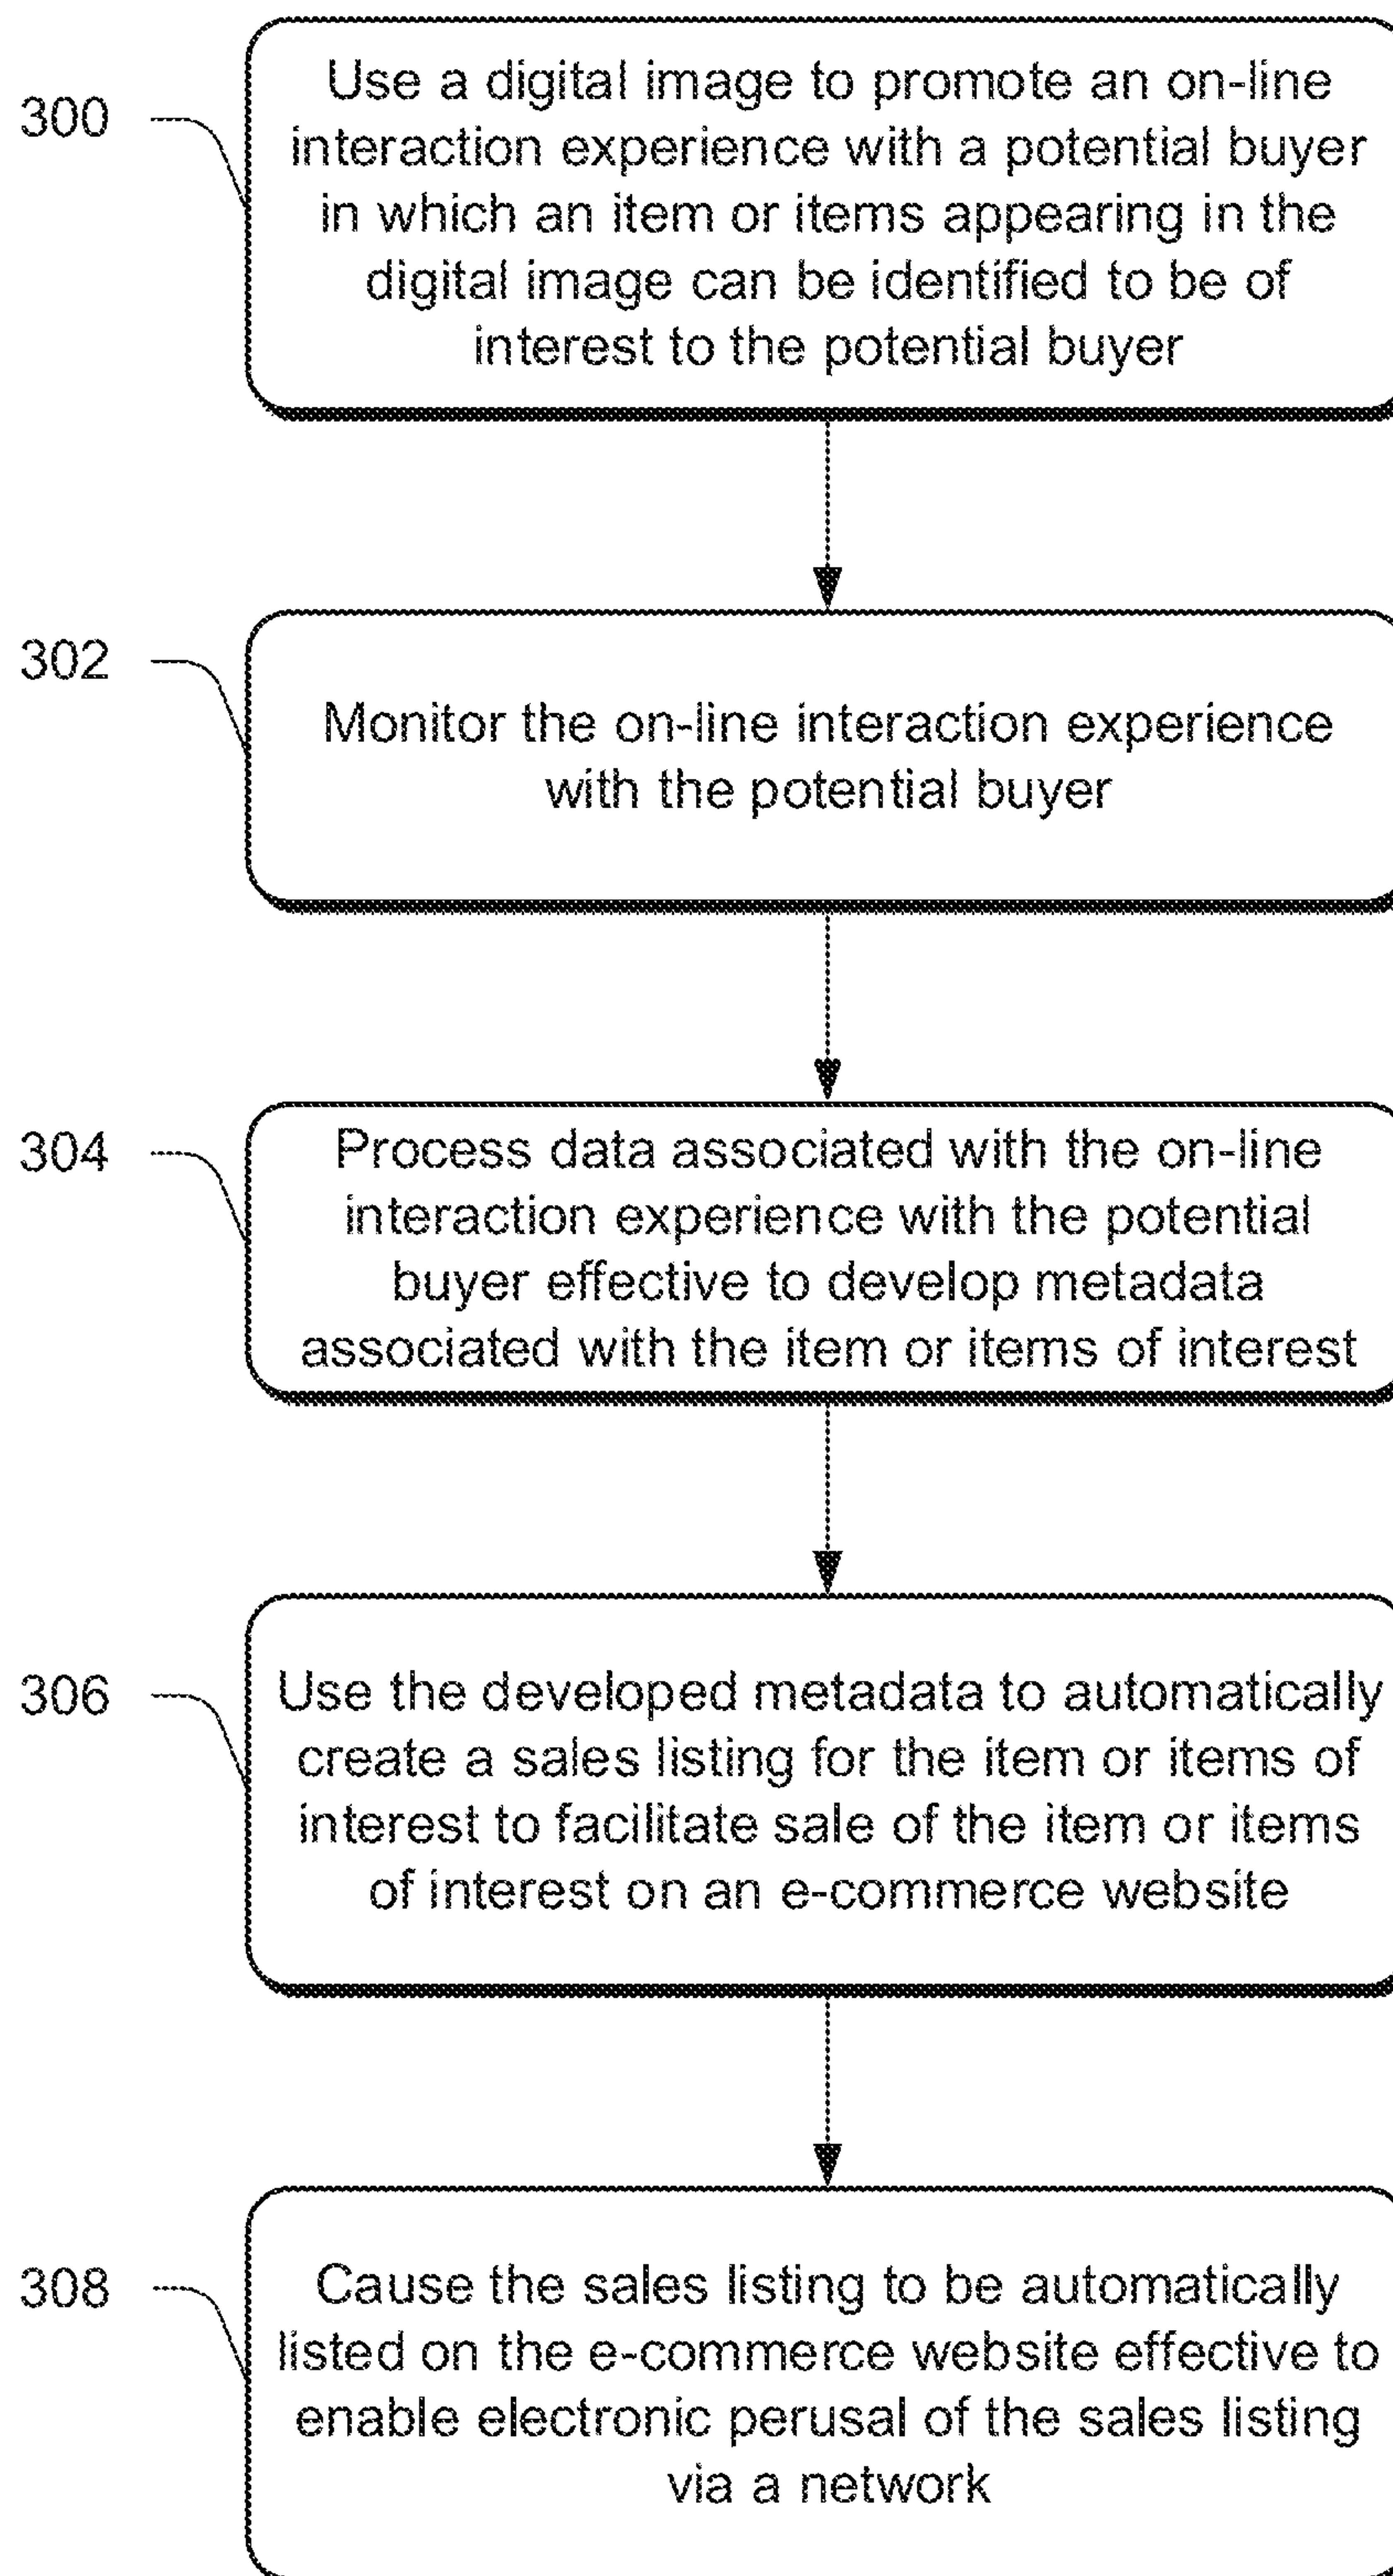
300

Use a digital image to promote an on-line interaction experience with a potential buyer in which an item or items appearing in the digital image can be identified to be of interest to the potential buyer

302

Monitor the on-line interaction experience with the potential buyer

304

Process data associated with the on-line interaction experience with the potential buyer effective to develop metadata associated with the item or items of interest

306

Use the developed metadata to automatically create a sales listing for the item or items of interest to facilitate sale of the item or items of interest on an e-commerce website

308

Cause the sales listing to be automatically listed on the e-commerce website effective to enable electronic perusal of the sales listing via a network